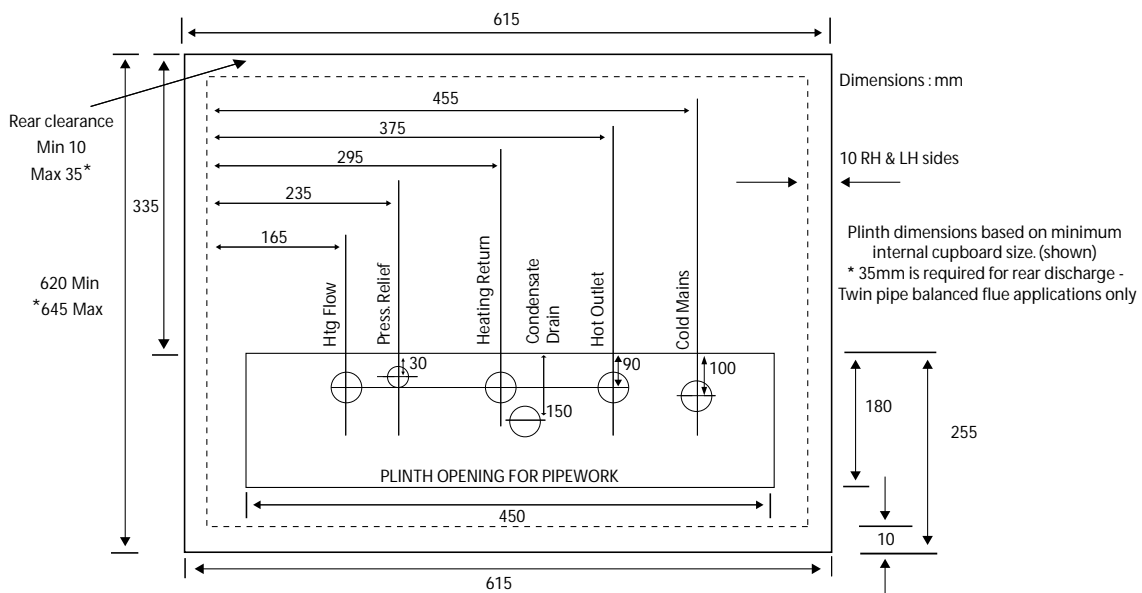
615

Dimensions : mm

Rear clearance
Min 10
Max 35*

455

375

295

235

165

10 RH & LH sides

335

Plinth dimensions based on minimum internal cupboard size. (shown)
* 35mm is required for rear discharge - Twin pipe balanced flue applications only

620 Min
*645 Max

Htg Flow

Press.Relief

Heating Return

Condensate Drain

Hot Outlet

Cold Mains

30

90

100

150

180

255

PLINTH OPENING FOR PIPEWORK

450

10

615